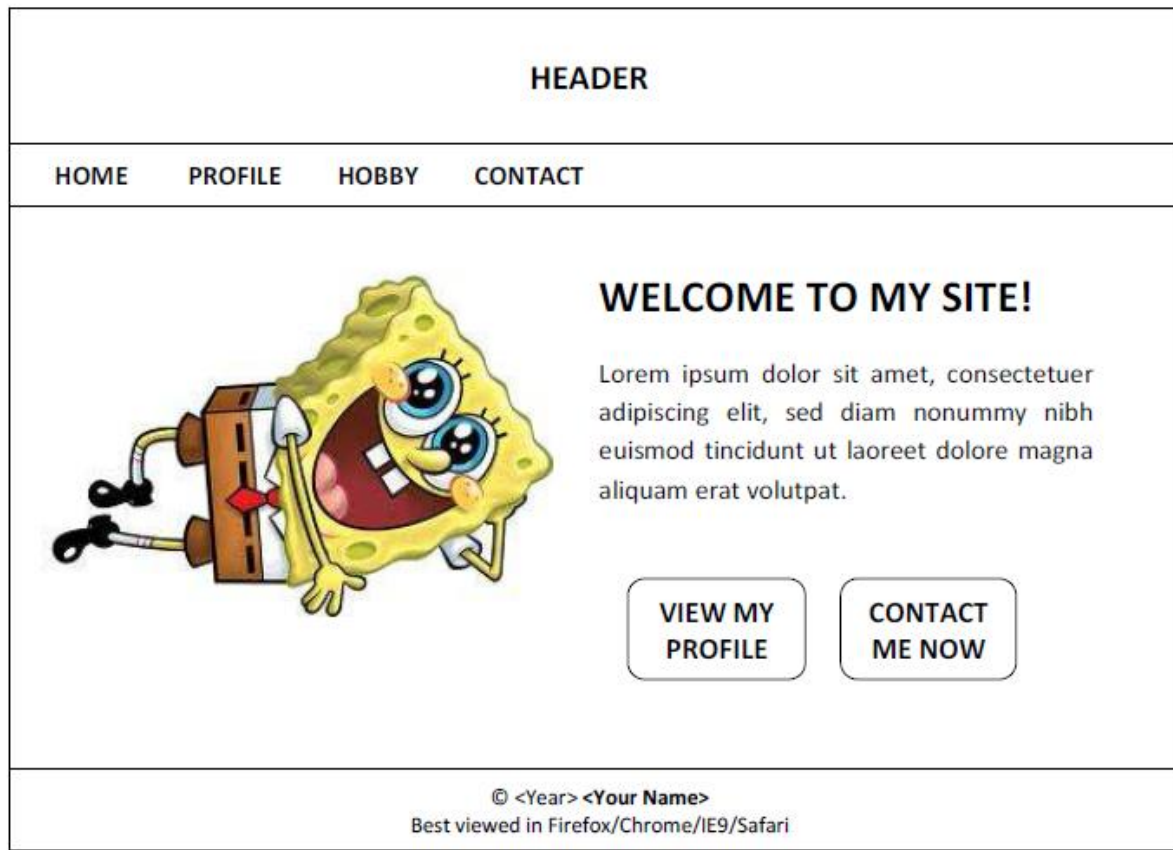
HEADER

HOME PROFILE HOBBY CONTACT

WELCOME TO MY SITE!

Lorem ipsum dolor sit amet, consectetuer adipiscing elit, sed diam nonummy nibh euismod tincidunt ut laoreet dolore magna aliquam erat volutpat.

VIEW MY PROFILE

CONTACT ME NOW

© <Year> <Your Name>
Best viewed in Firefox/Chrome/IE9/Safari